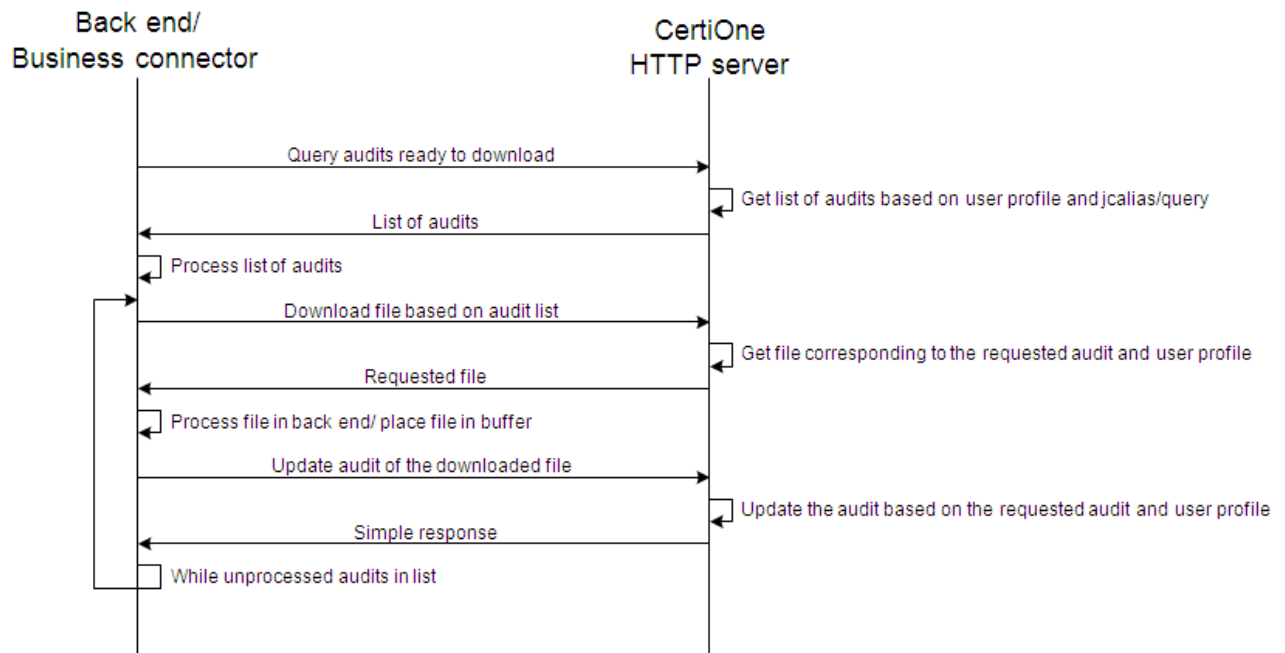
Back end/
Business connector

CertiOne
HTTP server

Query audits ready to download

Get list of audits based on user profile and jcalias/query

List of audits

Process list of audits

Download file based on audit list

Get file corresponding to the requested audit and user profile

Requested file

Process file in back end/ place file in buffer

Update audit of the downloaded file

Update the audit based on the requested audit and user profile

Simple response

While unprocessed audits in list